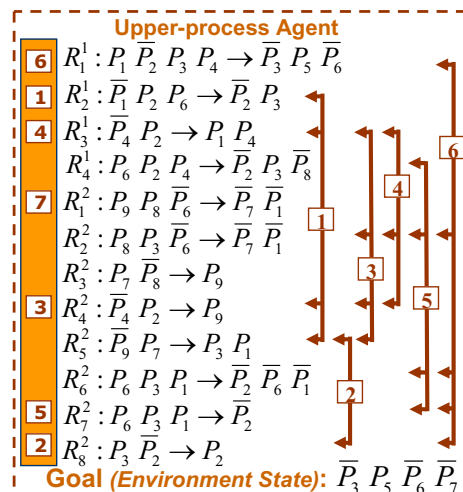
Upper-process Agent

6 $R_1^1 : P_1\ \overline{P}_2\ P_3\ P_4 \rightarrow \overline{P}_3\ P_5\ \overline{P}_6$

1 $R_2^1 : \overline{P}_1\ P_2\ P_6 \rightarrow \overline{P}_2\ P_3$

4 $R_3^1 : \overline{P}_4\ P_2 \rightarrow P_1\ P_4$

$R_4^1 : P_6\ P_2\ P_4 \rightarrow \overline{P}_2\ P_3\ \overline{P}_8$

7 $R_1^2 : P_9\ P_8\ \overline{P}_6 \rightarrow \overline{P}_7\ \overline{P}_1$

$R_2^2 : P_8\ P_3\ \overline{P}_6 \rightarrow \overline{P}_7\ \overline{P}_1$

$R_3^2 : P_7\ \overline{P}_8 \rightarrow P_9$

3 $R_4^2 : \overline{P}_4\ P_2 \rightarrow P_9$

$R_5^2 : \overline{P}_9\ P_7 \rightarrow P_3\ P_1$

$R_6^2 : P_6\ P_3\ P_1 \rightarrow \overline{P}_2\ \overline{P}_6\ \overline{P}_1$

5 $R_7^2 : P_6\ P_3\ P_1 \rightarrow \overline{P}_2$

2 $R_8^2 : P_3\ \overline{P}_2 \rightarrow P_2$

1 3 4 5 6 2

Goal (Environment State): $\overline{P}_3\ P_5\ \overline{P}_6\ \overline{P}_7$